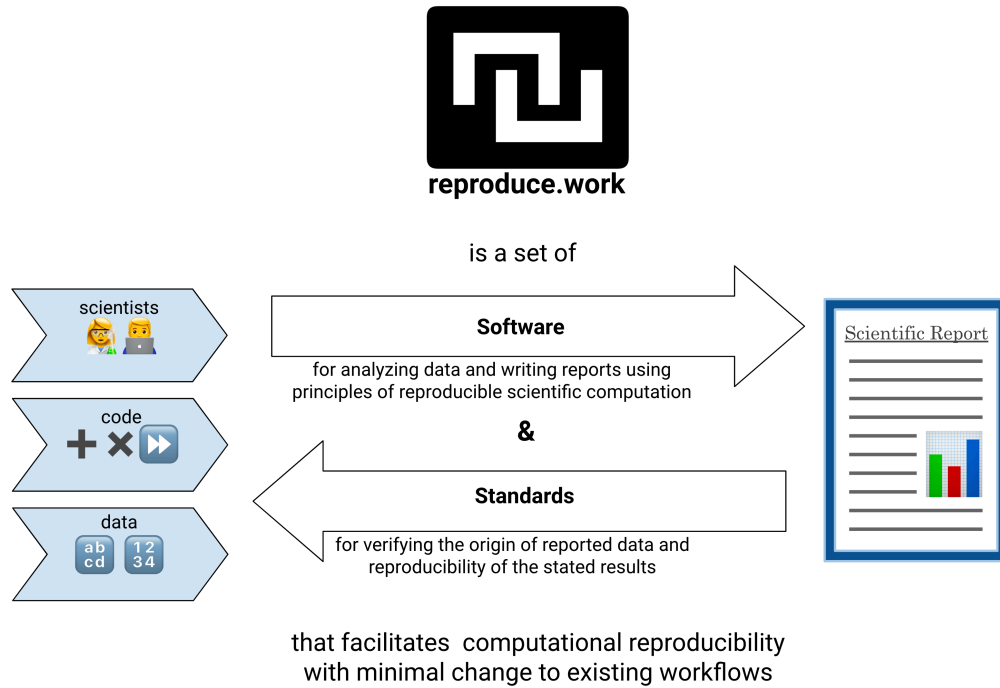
reproduce.work

is a set of

scientists

code

data

ab
cd

12
34

Software

for analyzing data and writing reports using principles of reproducible scientific computation

&

Standards

for verifying the origin of reported data and reproducibility of the stated results

Scientific Report

that facilitates computational reproducibility with minimal change to existing workflows